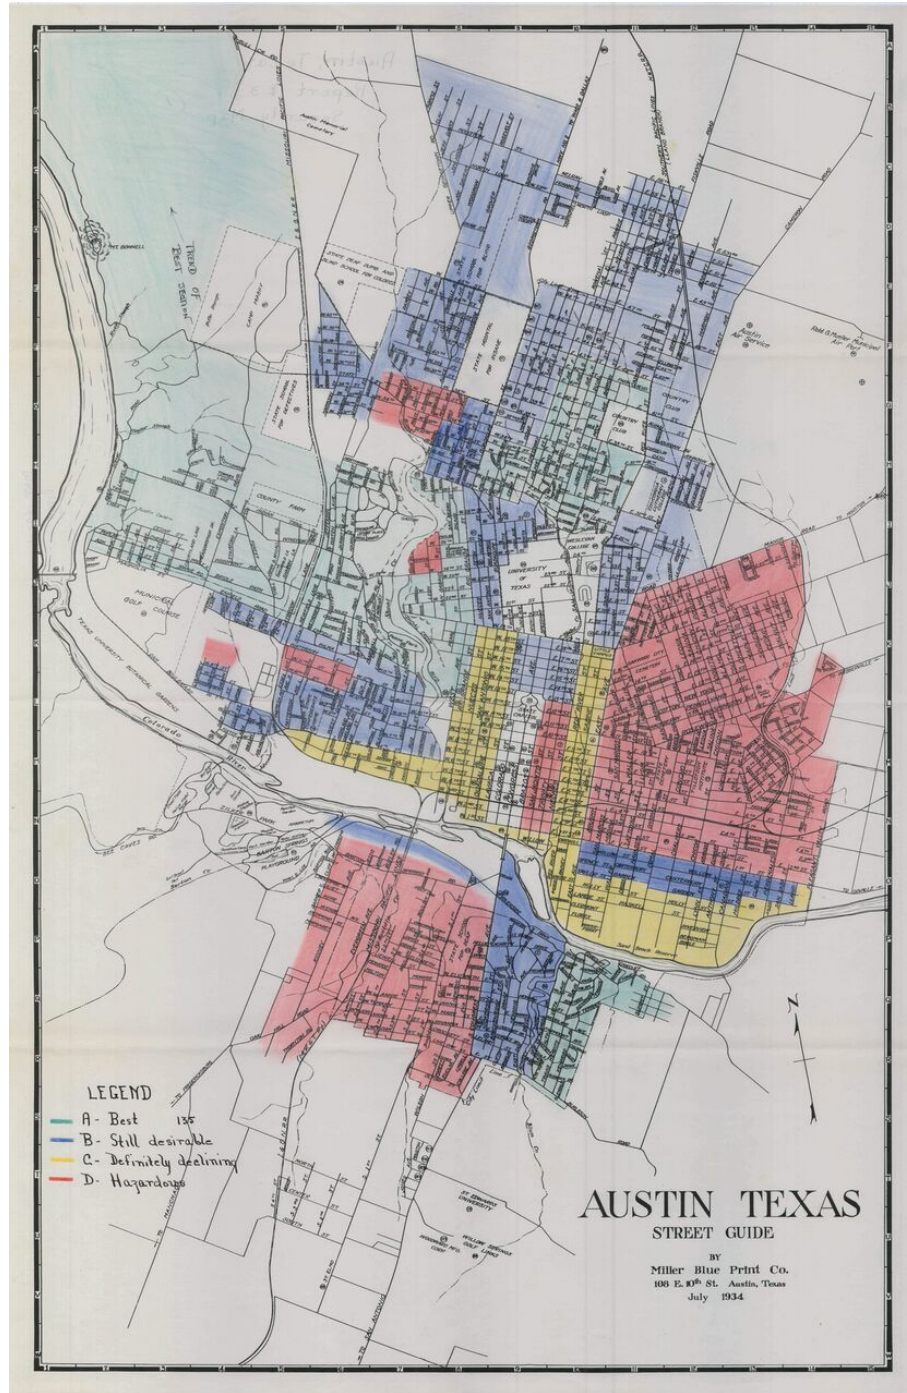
Austin Memorial Cemetery

MT. BONNELL

TREND OF BEST GROWTH

STATE DEAF DUMB AND BLIND SCHOOL FOR COLORED

STATE HOSPITAL FOR INSANE

STATE SCHOOL FOR DEFECTIVES

COUNTRY CLUB

Austin Air Service

Robt. Mueller Municipal Air Port

COUNTY FARM

MUNICIPAL GOLF COURSE

TEXAS UNIVERSITY BOTANICAL GARDENS

UNIVERSITY OF TEXAS

Colorado River

BARTON SPRINGS PLAYGROUND

Sand Beach Reservoir

ST. EDWARDS UNIVERSITY

N

LEGEND
A- Best 135
B- Still desirable
C- Definitely declining
D- Hazardous

AUSTIN TEXAS
STREET GUIDE
BY
Miller Blue Print Co.
108 E. 10th St. Austin, Texas
July 1934